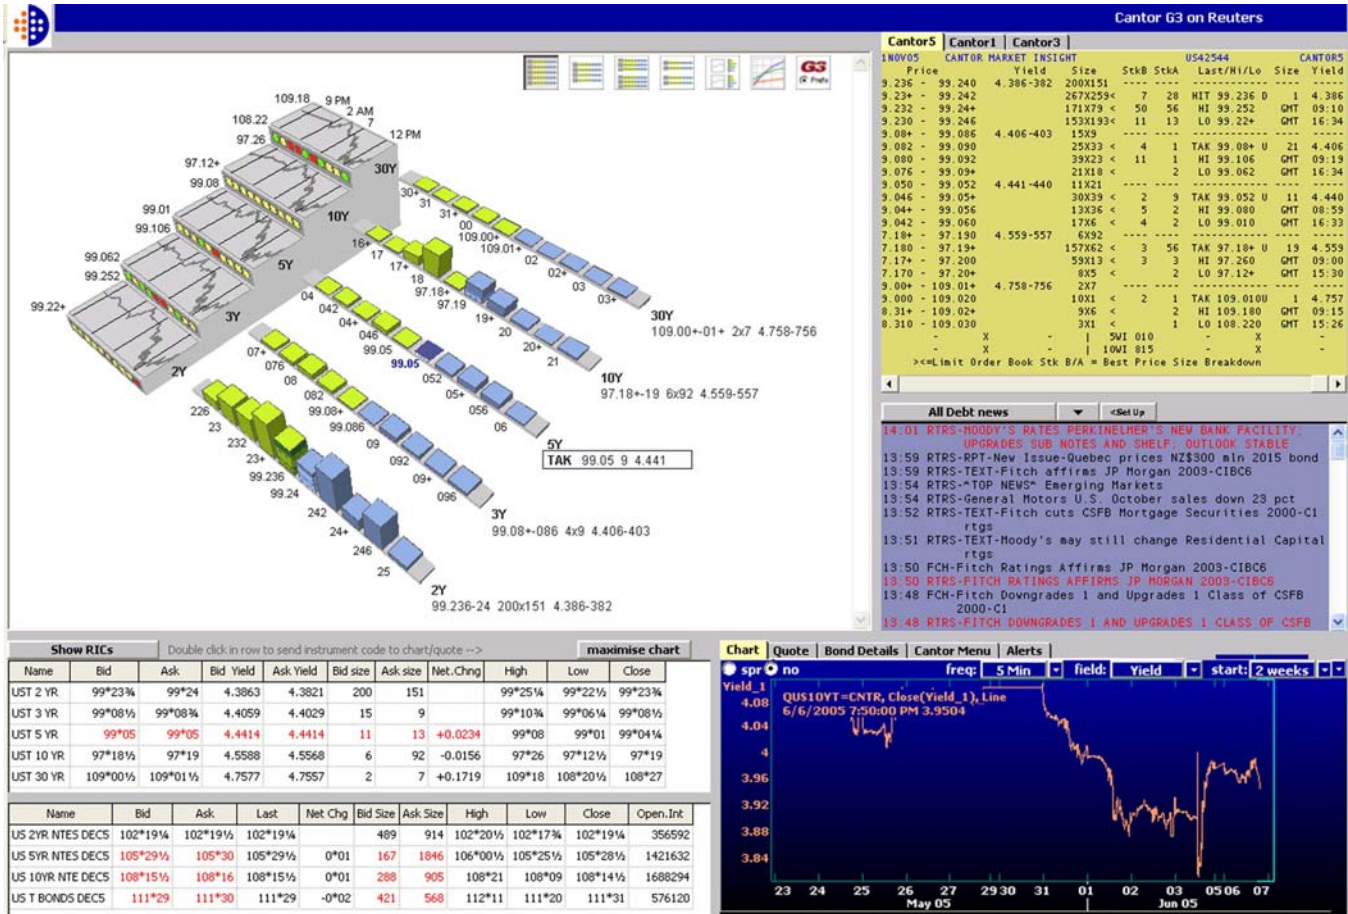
Cantor G3 on Reuters

G3

109.18 9 PM
2 AM
7
12 PM
108.22
97.26
97.12+
99.08
30Y
99.01
99.106
10Y
99.062
99.252
5Y
99.22+
3Y
2Y
30+
31
31+
00
109.00+
109.01+
02
02+
03
03+
30Y
109.00+-01+ 2x7 4.758-756
16+
17
17+
18
97.18+
97.19
19+
20
20+
21
10Y
97.18+-19 6x92 4.559-557
04
042
04+
046
99.05
99.05
052
05+
056
06
5Y
TAK 99.05 9 4.441
07+
076
08
082
99.08+
99.086
09
092
09+
096
3Y
99.08+-086 4x9 4.406-403
226
23
232
23+
99.236
99.24
242
24+
246
25
2Y
99.236-24 200x151 4.386-382

Cantor5 | Cantor1 | Cantor3
1NOV05 CANTOR MARKET INSIGHT US42544 CANTOR5
Price Yield Size StkB StkA Last/Hi/Lo Size Yield
9.236 - 99.240 4.386-382 200X151
9.23+ - 99.242 267X259< 7 28 HIT 99.236 D 1 4.386
9.232 - 99.24+ 171X79 < 50 56 HI 99.252 GMT 09:10
9.230 - 99.246 153X193< 11 13 LO 99.22+ GMT 16:34
9.08+ - 99.086 4.406-403 15X9
9.082 - 99.090 25X33 < 4 1 TAK 99.08+ U 21 4.406
9.080 - 99.092 39X23 < 11 1 HI 99.106 GMT 09:19
9.076 - 99.09+ 21X18 < 2 LO 99.062 GMT 16:34
9.050 - 99.052 4.441-440 11X21
9.046 - 99.05+ 30X39 < 2 9 TAK 99.052 U 11 4.440
9.04+ - 99.056 13X36 < 5 2 HI 99.080 GMT 08:59
9.042 - 99.060 17X6 < 4 2 LO 99.010 GMT 16:33
7.18+ - 97.190 4.559-557 6X92
7.180 - 97.19+ 157X62 < 3 56 TAK 97.18+ U 19 4.559
7.17+ - 97.200 59X13 < 3 3 HI 97.260 GMT 09:00
7.170 - 97.20+ 8X5 < 2 LO 97.12+ GMT 15:30
9.00+ - 109.01+ 4.758-756 2X7
9.000 - 109.020 10X1 < 2 1 TAK 109.010U 1 4.757
8.31+ - 109.02+ 9X6 < 2 HI 109.180 GMT 09:15
8.310 - 109.030 3X1 < 1 LO 108.220 GMT 15:26
- X - | 5WI 010 X -
- X - | 10WI 815 X -
><=Limit Order Book Stk B/A = Best Price Size Breakdown

All Debt news <Set Up>
14:01 RTRS-MOODY'S RATES PERKINELMER'S NEW BANK FACILITY; UPGRADES SUB NOTES AND SHELF; OUTLOOK STABLE
13:59 RTRS-RPT-New Issue-Quebec prices NZ$300 mln 2015 bond
13:59 RTRS-TEXT-Fitch affirms JP Morgan 2003-CIBC6
13:54 RTRS-^TOP NEWS^ Emerging Markets
13:54 RTRS-General Motors U.S. October sales down 23 pct
13:52 RTRS-TEXT-Fitch cuts CSFB Mortgage Securities 2000-C1 rtgs
13:51 RTRS-TEXT-Moody's may still change Residential Capital rtgs
13:50 FCH-Fitch Ratings Affirms JP Morgan 2003-CIBC6
13:50 RTRS-FITCH RATINGS AFFIRMS JP MORGAN 2003-CIBC6
13:48 FCH-Fitch Downgrades 1 and Upgrades 1 Class of CSFB 2000-C1
13:48 RTRS-FITCH DOWNGRADES 1 AND UPGRADES 1 CLASS OF CSFB

Show RICs | Double click in row to send instrument code to chart/quote --> | maximise chart

| Name | Bid | Ask | Bid Yield | Ask Yield | Bid size | Ask size | Net.Chng | High | Low | Close |
|---|---|---|---|---|---|---|---|---|---|---|
| UST 2 YR | 99*23¾ | 99*24 | 4.3863 | 4.3821 | 200 | 151 | | 99*25¼ | 99*22½ | 99*23¾ |
| UST 3 YR | 99*08½ | 99*08¾ | 4.4059 | 4.4029 | 15 | 9 | | 99*10¾ | 99*06¼ | 99*08½ |
| UST 5 YR | 99*05 | 99*05 | 4.4414 | 4.4414 | 11 | 13 | +0.0234 | 99*08 | 99*01 | 99*04¼ |
| UST 10 YR | 97*18½ | 97*19 | 4.5588 | 4.5568 | 6 | 92 | -0.0156 | 97*26 | 97*12½ | 97*19 |
| UST 30 YR | 109*00½ | 109*01½ | 4.7577 | 4.7557 | 2 | 7 | +0.1719 | 109*18 | 108*20½ | 108*27 |

| Name | Bid | Ask | Last | Net Chg | Bid Size | Ask Size | High | Low | Close | Open.Int |
|---|---|---|---|---|---|---|---|---|---|---|
| US 2YR NTES DEC5 | 102*19¼ | 102*19½ | 102*19¼ | | 489 | 914 | 102*20½ | 102*17¾ | 102*19¼ | 356592 |
| US 5YR NTES DEC5 | 105*29½ | 105*30 | 105*29½ | 0*01 | 167 | 1846 | 106*00½ | 105*25½ | 105*28½ | 1421632 |
| US 10YR NTE DEC5 | 108*15½ | 108*16 | 108*15½ | 0*01 | 288 | 905 | 108*21 | 108*09 | 108*14½ | 1688294 |
| US T BONDS DEC5 | 111*29 | 111*30 | 111*29 | -0*02 | 421 | 568 | 112*11 | 111*20 | 111*31 | 576120 |

Chart | Quote | Bond Details | Cantor Menu | Alerts
spr no freq: 5 Min field: Yield start: 2 weeks
Yield_1
QUS10YT=CNTR, Close(Yield_1), Line
6/6/2005 7:50:00 PM 3.9504
4.08
4.04
4
3.96
3.92
3.88
3.84
23 24 25 26 27 29 30 31 01 02 03 05 06 07
May 05 Jun 05